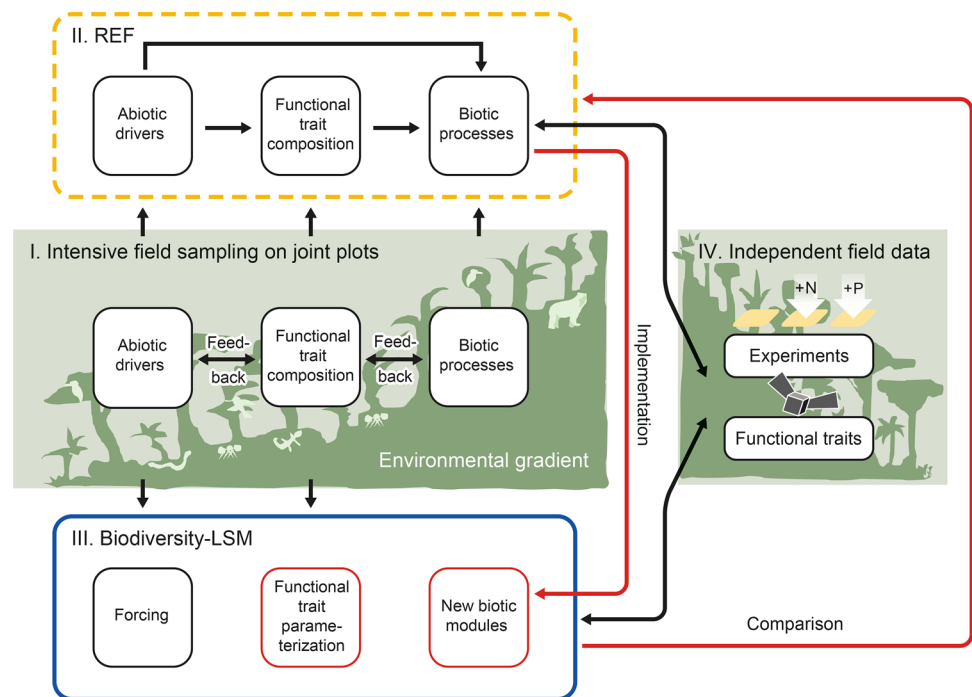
II. REF

Abiotic drivers

Functional trait composition

Biotic processes

I. Intensive field sampling on joint plots

Abiotic drivers

Feed-back

Functional trait composition

Feed-back

Biotic processes

Environmental gradient

Implementation

IV. Independent field data

+N

+P

Experiments

Functional traits

III. Biodiversity-LSM

Forcing

Functional trait parameterization

New biotic modules

Comparison